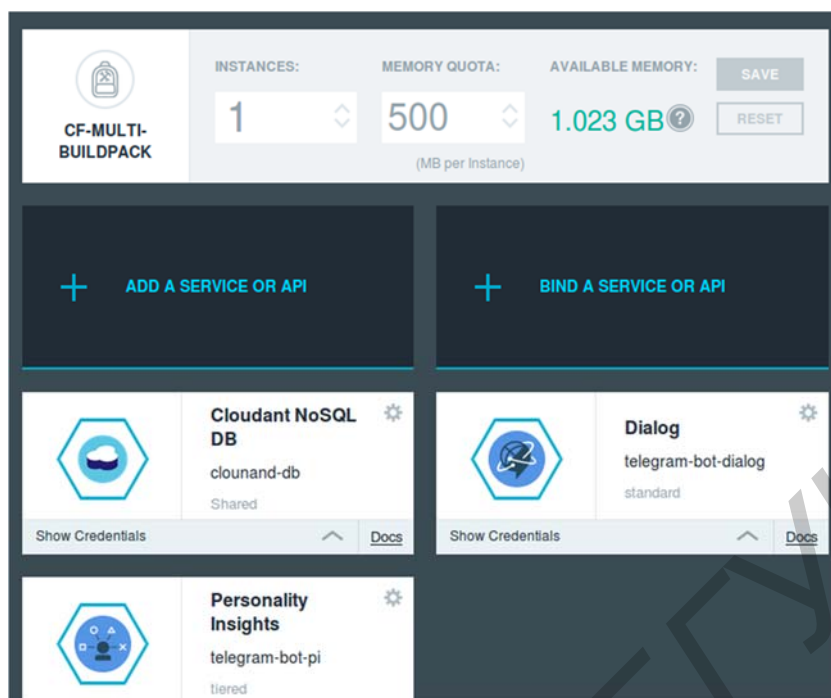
CF-MULTI-BUILDPACK

INSTANCES:

1

MEMORY QUOTA:

500

(MB per Instance)

AVAILABLE MEMORY:

1.023 GB

SAVE

RESET

ADD A SERVICE OR API

BIND A SERVICE OR API

Cloudant NoSQL DB

clounand-db

Shared

Show Credentials

Docs

Dialog

telegram-bot-dialog

standard

Show Credentials

Docs

Personality Insights

telegram-bot-pi

tiered